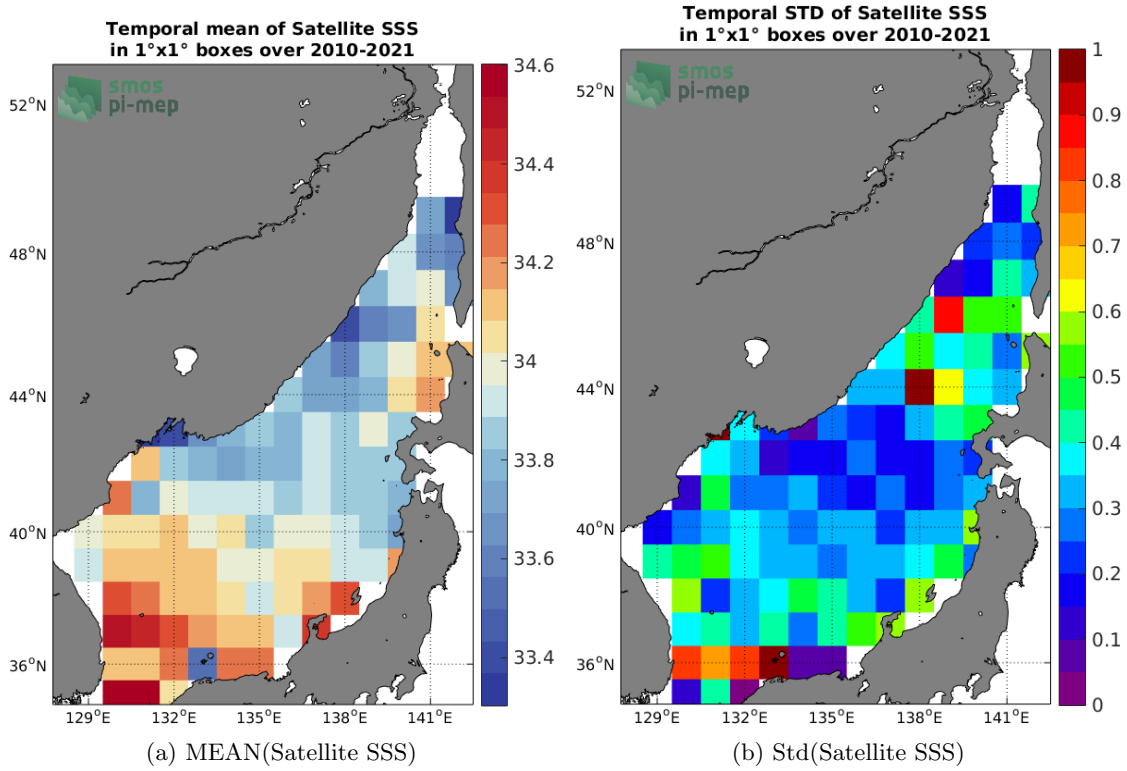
Temporal mean of Satellite SSS
in 1°x1° boxes over 2010-2021

smos
pi-mep

52°N
48°N
44°N
40°N
36°N

129°E 132°E 135°E 138°E 141°E

34.6
34.4
34.2
34
33.8
33.6
33.4

(a) MEAN(Satellite SSS)

Temporal STD of Satellite SSS
in 1°x1° boxes over 2010-2021

smos
pi-mep

52°N
48°N
44°N
40°N
36°N

129°E 132°E 135°E 138°E 141°E

1
0.9
0.8
0.7
0.6
0.5
0.4
0.3
0.2
0.1
0

(b) Std(Satellite SSS)